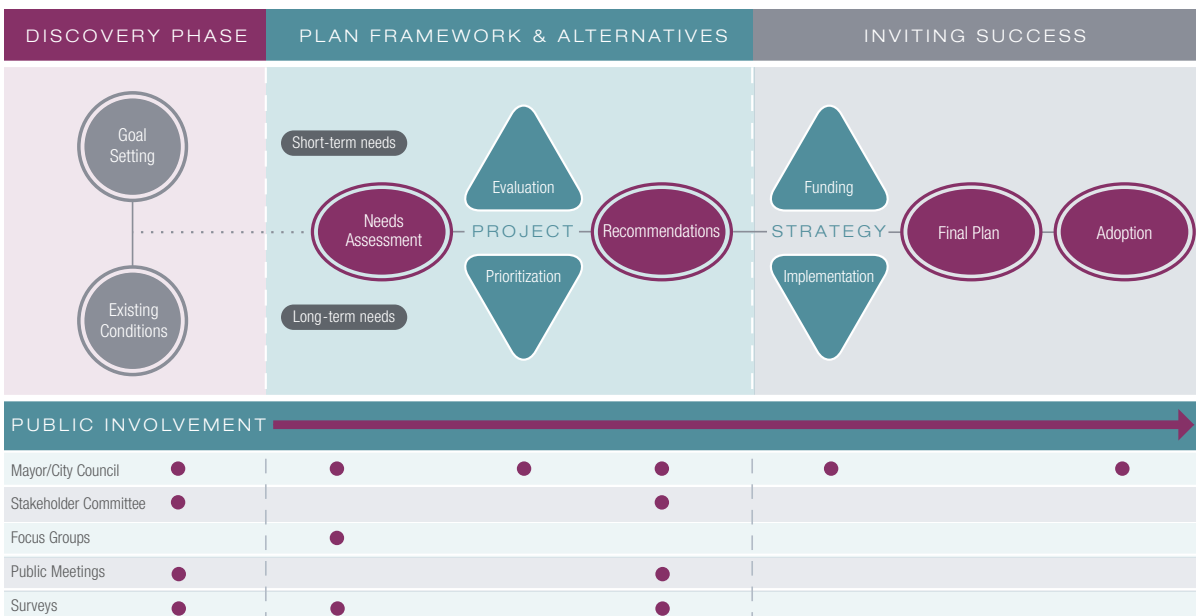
DISCOVERY PHASE

PLAN FRAMEWORK & ALTERNATIVES

INVITING SUCCESS

Goal Setting

Existing Conditions

Short-term needs

Long-term needs

Needs Assessment

Evaluation

PROJECT

Prioritization

Recommendations

Funding

STRATEGY

Implementation

Final Plan

Adoption

PUBLIC INVOLVEMENT

Mayor/City Council

Stakeholder Committee

Focus Groups

Public Meetings

Surveys